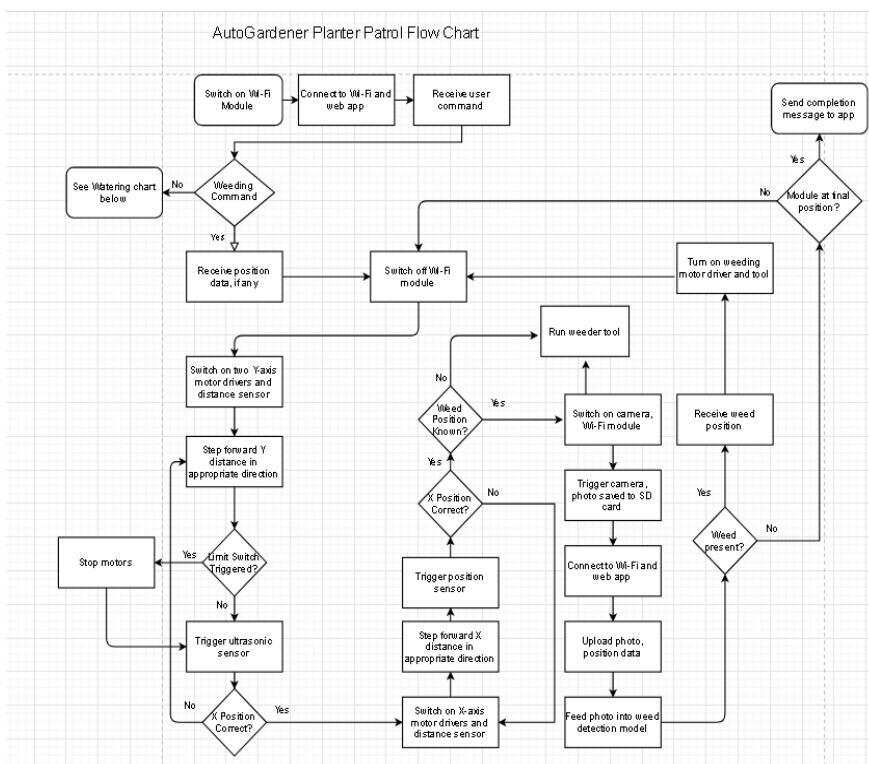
AutoGardener Planter Patrol Flow Chart

Switch on Wi-Fi Module

Connect to Wi-Fi and web app

Receive user command

Send completion message to app

Yes

No

Module at final position?

See Watering chart below

No

Weeding Command

Yes

Receive position data, if any

Switch off Wi-Fi module

Turn on weeding motor driver and tool

Run weeder tool

Switch on two Y-axis motor drivers and distance sensor

No

Weed Position Known?

Yes

Switch on camera, Wi-Fi module

Receive weed position

Step forward Y distance in appropriate direction

Yes

X Position Correct?

No

Trigger camera, photo saved to SD card

Yes

Weed present?

No

Stop motors

Yes

Limit Switch Triggered?

No

Trigger position sensor

Connect to Wi-Fi and web app

Step forward X distance in appropriate direction

Trigger ultrasonic sensor

Upload photo, position data

No

X Position Correct?

Yes

Switch on X-axis motor drivers and distance sensor

Feed photo into weed detection model